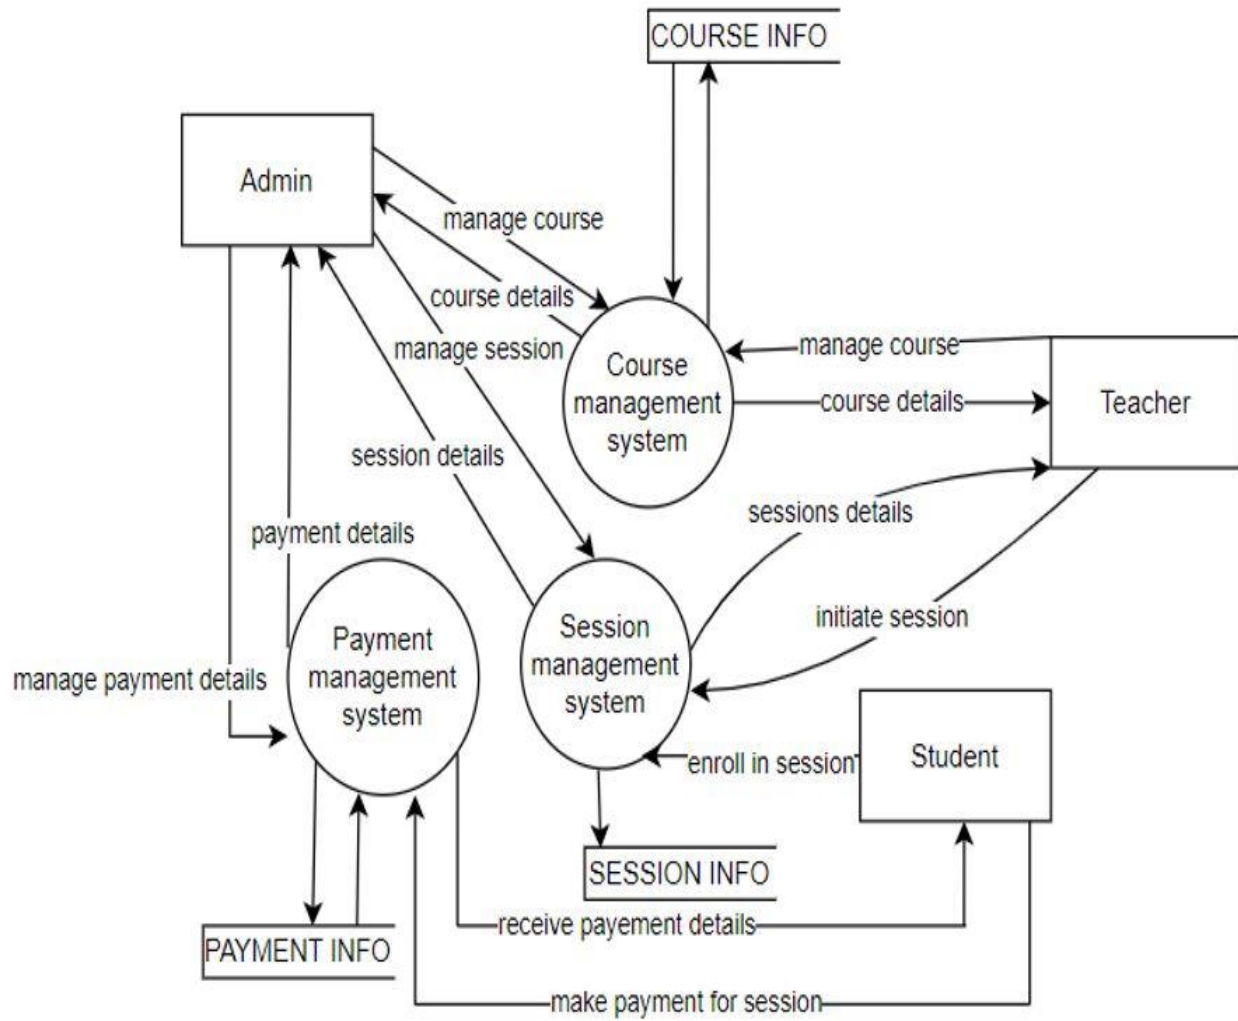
COURSE INFO

Admin

manage course

course details

manage session

Course management system

manage course

course details

Teacher

session details

sessions details

payment details

initiate session

Payment management system

Session management system

manage payment details

enroll in session

Student

SESSION INFO

receive payement details

PAYMENT INFO

make payment for session